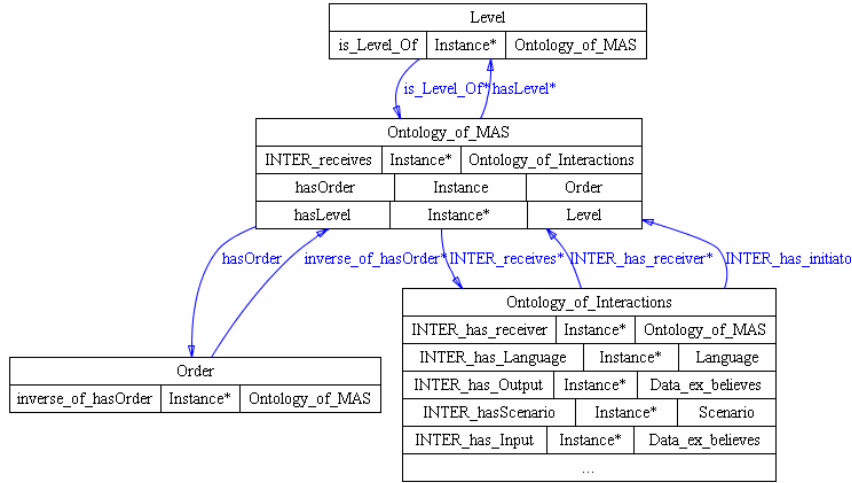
Level

| is_Level_Of | Instance* | Ontology_of_MAS |
|---|---|---|

is_Level_Of* hasLevel*

Ontology_of_MAS

| INTER_receives | Instance* | Ontology_of_Interactions |
|---|---|---|
| hasOrder | Instance | Order |
| hasLevel | Instance* | Level |

hasOrder

inverse_of_hasOrder*

INTER_receives*

INTER_has_receiver*

INTER_has_initiato

Ontology_of_Interactions

| INTER_has_receiver | Instance* | Ontology_of_MAS |
|---|---|---|
| INTER_has_Language | Instance* | Language |
| INTER_has_Output | Instance* | Data_ex_believes |
| INTER_hasScenario | Instance* | Scenario |
| INTER_has_Input | Instance* | Data_ex_believes |

...

Order

| inverse_of_hasOrder | Instance* | Ontology_of_MAS |
|---|---|---|